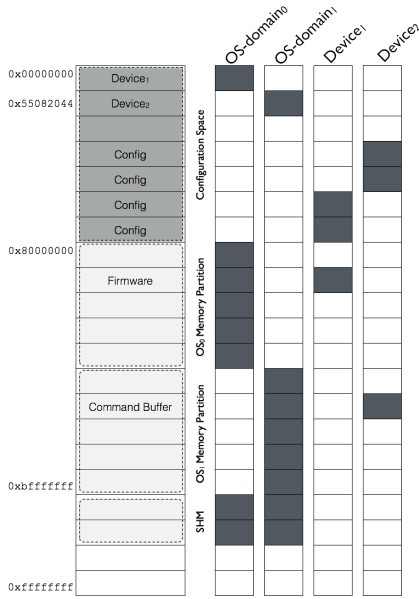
OS-domain$_0$

OS-domain$_1$

Device$_1$

Device$_2$

0x00000000

0x55082044

Device$_1$

Device$_2$

Config

Config

Config

Config

Configuration Space

0x80000000

Firmware

OS$_0$ Memory Partition

Command Buffer

OS$_1$ Memory Partition

0xbfffffff

SHM

0xffffffff